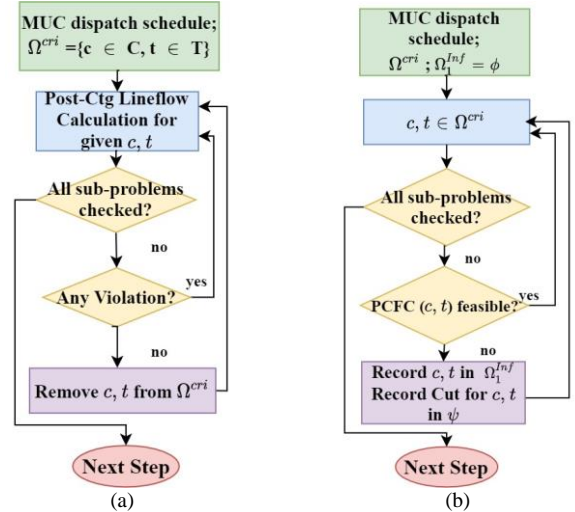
MUC dispatch schedule; $\Omega^{cri}$ ={c $\in$ C, t $\in$ T}

Post-Ctg Lineflow Calculation for given $c, t$

All sub-problems checked?

no

Any Violation?

yes

no

Remove $c, t$ from $\Omega^{cri}$

Next Step

(a)

MUC dispatch schedule; $\Omega^{cri}$ ; $\Omega_1^{Inf} = \phi$

$c, t \in \Omega^{cri}$

All sub-problems checked?

no

PCFC $(c, t)$ feasible?

yes

no

Record $c, t$ in $\Omega_1^{Inf}$
Record Cut for $c, t$ in $\psi$

Next Step

(b)